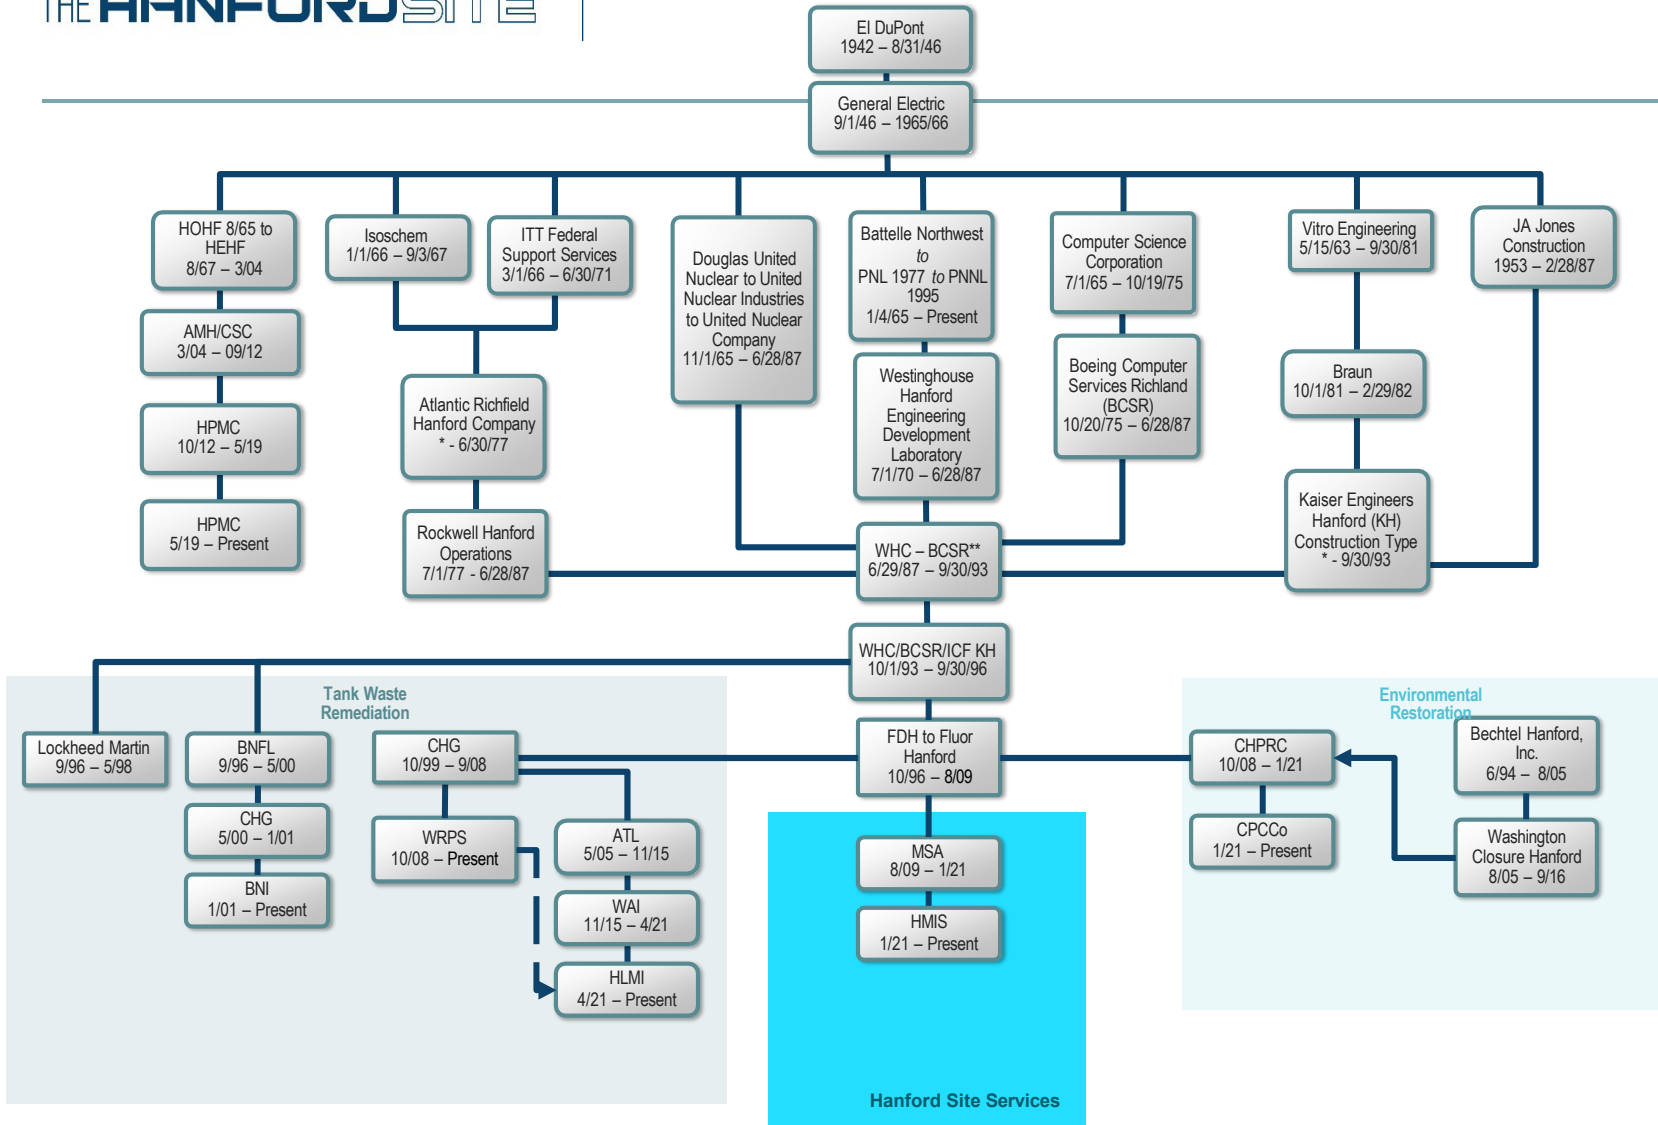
THE HANFORD SITE

EI DuPont
1942 – 8/31/46

General Electric
9/1/46 – 1965/66

HOHF 8/65 to HEHF
8/67 – 3/04

AMH/CSC
3/04 – 09/12

HPMC
10/12 – 5/19

HPMC
5/19 – Present

Isoschem
1/1/66 – 9/3/67

ITT Federal Support Services
3/1/66 – 6/30/71

Atlantic Richfield Hanford Company
* - 6/30/77

Rockwell Hanford Operations
7/1/77 - 6/28/87

Douglas United Nuclear to United Nuclear Industries to United Nuclear Company
11/1/65 – 6/28/87

Battelle Northwest *to* PNL 1977 *to* PNNL 1995
1/4/65 – Present

Westinghouse Hanford Engineering Development Laboratory
7/1/70 – 6/28/87

Computer Science Corporation
7/1/65 – 10/19/75

Boeing Computer Services Richland (BCSR)
10/20/75 – 6/28/87

Vitro Engineering
5/15/63 – 9/30/81

Braun
10/1/81 – 2/29/82

Kaiser Engineers Hanford (KH) Construction Type
* - 9/30/93

JA Jones Construction
1953 – 2/28/87

WHC – BCSR**
6/29/87 – 9/30/93

WHC/BCSR/ICF KH
10/1/93 – 9/30/96

Tank Waste Remediation

Lockheed Martin
9/96 – 5/98

BNFL
9/96 – 5/00

CHG
5/00 – 1/01

BNI
1/01 – Present

CHG
10/99 – 9/08

WRPS
10/08 – Present

ATL
5/05 – 11/15

WAI
11/15 – 4/21

HLMI
4/21 – Present

FDH to Fluor Hanford
10/96 – 8/09

MSA
8/09 – 1/21

HMIS
1/21 – Present

Hanford Site Services

Environmental Restoration

CHPRC
10/08 – 1/21

CPCCo
1/21 – Present

Bechtel Hanford, Inc.
6/94 – 8/05

Washington Closure Hanford
8/05 – 9/16